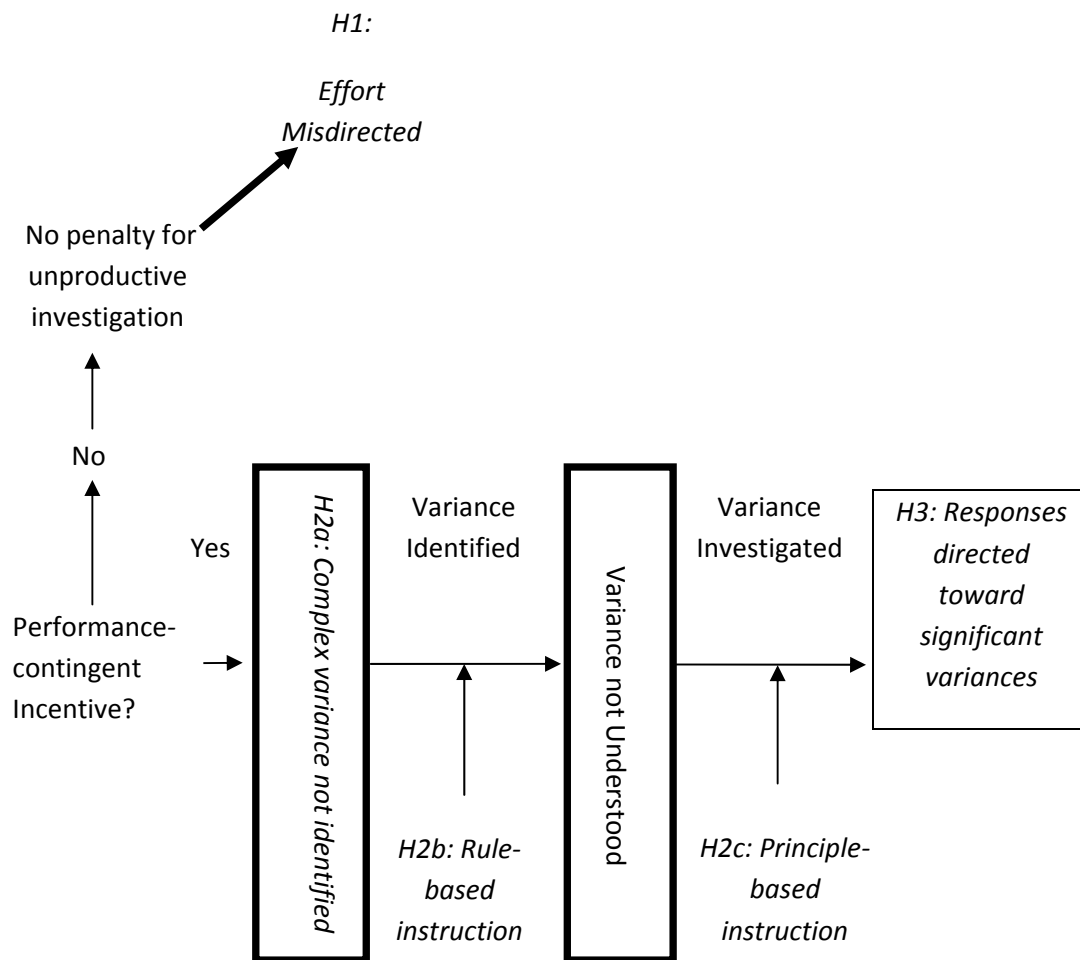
H1:

Effort Misdirected

No penalty for unproductive investigation

No

Yes

Performance-contingent Incentive?

H2a: Complex variance not identified

Variance Identified

H2b: Rule-based instruction

Variance not Understood

Variance Investigated

H2c: Principle-based instruction

H3: Responses directed toward significant variances